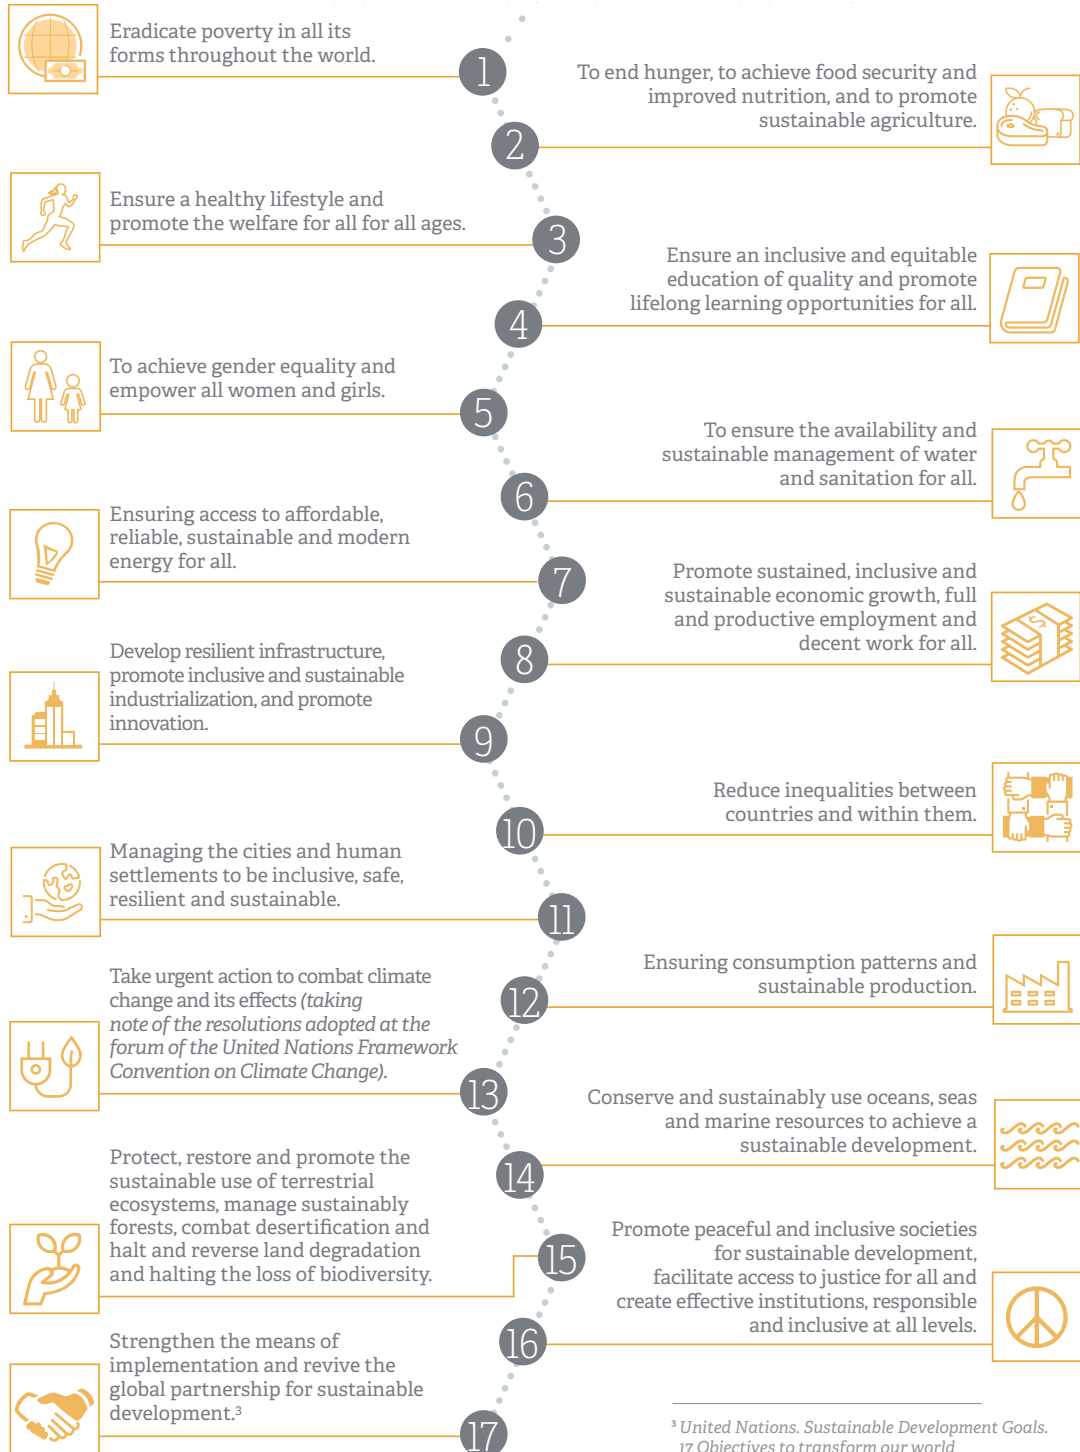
Eradicate poverty in all its forms throughout the world.

1

To end hunger, to achieve food security and improved nutrition, and to promote sustainable agriculture.

2

Ensure a healthy lifestyle and promote the welfare for all for all ages.

3

Ensure an inclusive and equitable education of quality and promote lifelong learning opportunities for all.

4

To achieve gender equality and empower all women and girls.

5

To ensure the availability and sustainable management of water and sanitation for all.

6

Ensuring access to affordable, reliable, sustainable and modern energy for all.

7

Promote sustained, inclusive and sustainable economic growth, full and productive employment and decent work for all.

8

Develop resilient infrastructure, promote inclusive and sustainable industrialization, and promote innovation.

9

Reduce inequalities between countries and within them.

10

Managing the cities and human settlements to be inclusive, safe, resilient and sustainable.

11

Ensuring consumption patterns and sustainable production.

12

Take urgent action to combat climate change and its effects *(taking note of the resolutions adopted at the forum of the United Nations Framework Convention on Climate Change).*

13

Conserve and sustainably use oceans, seas and marine resources to achieve a sustainable development.

14

Protect, restore and promote the sustainable use of terrestrial ecosystems, manage sustainably forests, combat desertification and halt and reverse land degradation and halting the loss of biodiversity.

15

Promote peaceful and inclusive societies for sustainable development, facilitate access to justice for all and create effective institutions, responsible and inclusive at all levels.

16

Strengthen the means of implementation and revive the global partnership for sustainable development.³

17

³ United Nations. Sustainable Development Goals. 17 Objectives to transform our world